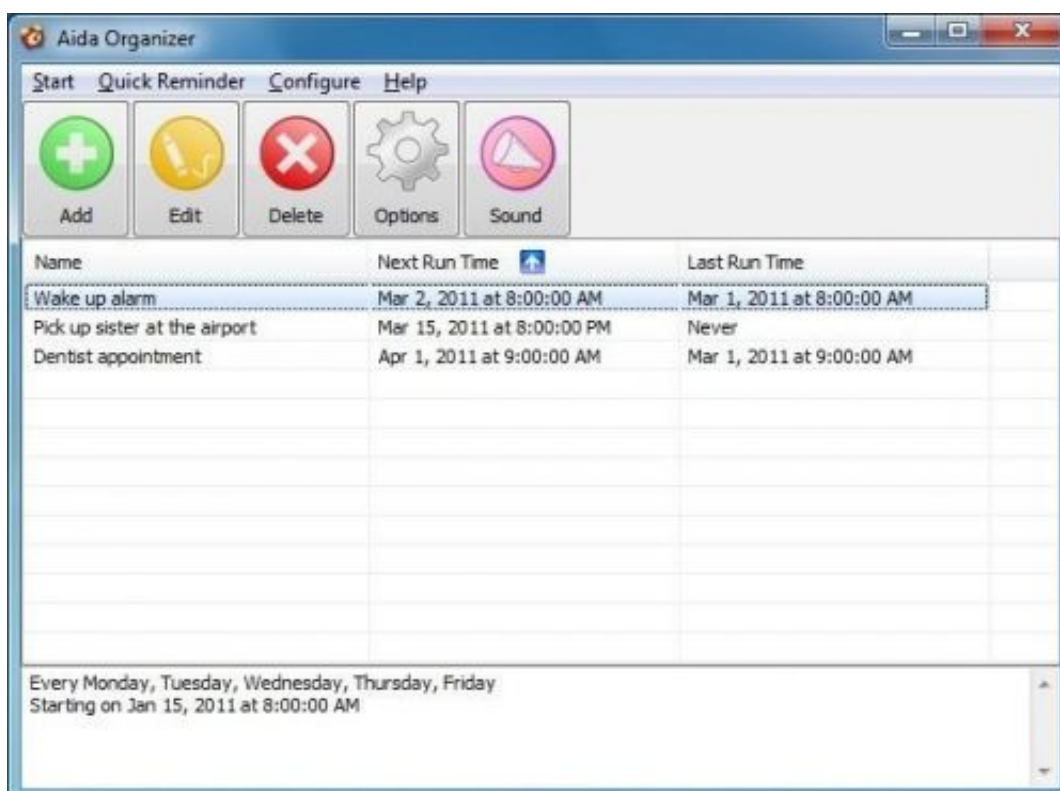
Aida Organizer

Start Quick Reminder Configure Help

Add Edit Delete Options Sound

| Name | Next Run Time | Last Run Time |
|---|---|---|
| Wake up alarm | Mar 2, 2011 at 8:00:00 AM | Mar 1, 2011 at 8:00:00 AM |
| Pick up sister at the airport | Mar 15, 2011 at 8:00:00 PM | Never |
| Dentist appointment | Apr 1, 2011 at 9:00:00 AM | Mar 1, 2011 at 9:00:00 AM |

Every Monday, Tuesday, Wednesday, Thursday, Friday
Starting on Jan 15, 2011 at 8:00:00 AM